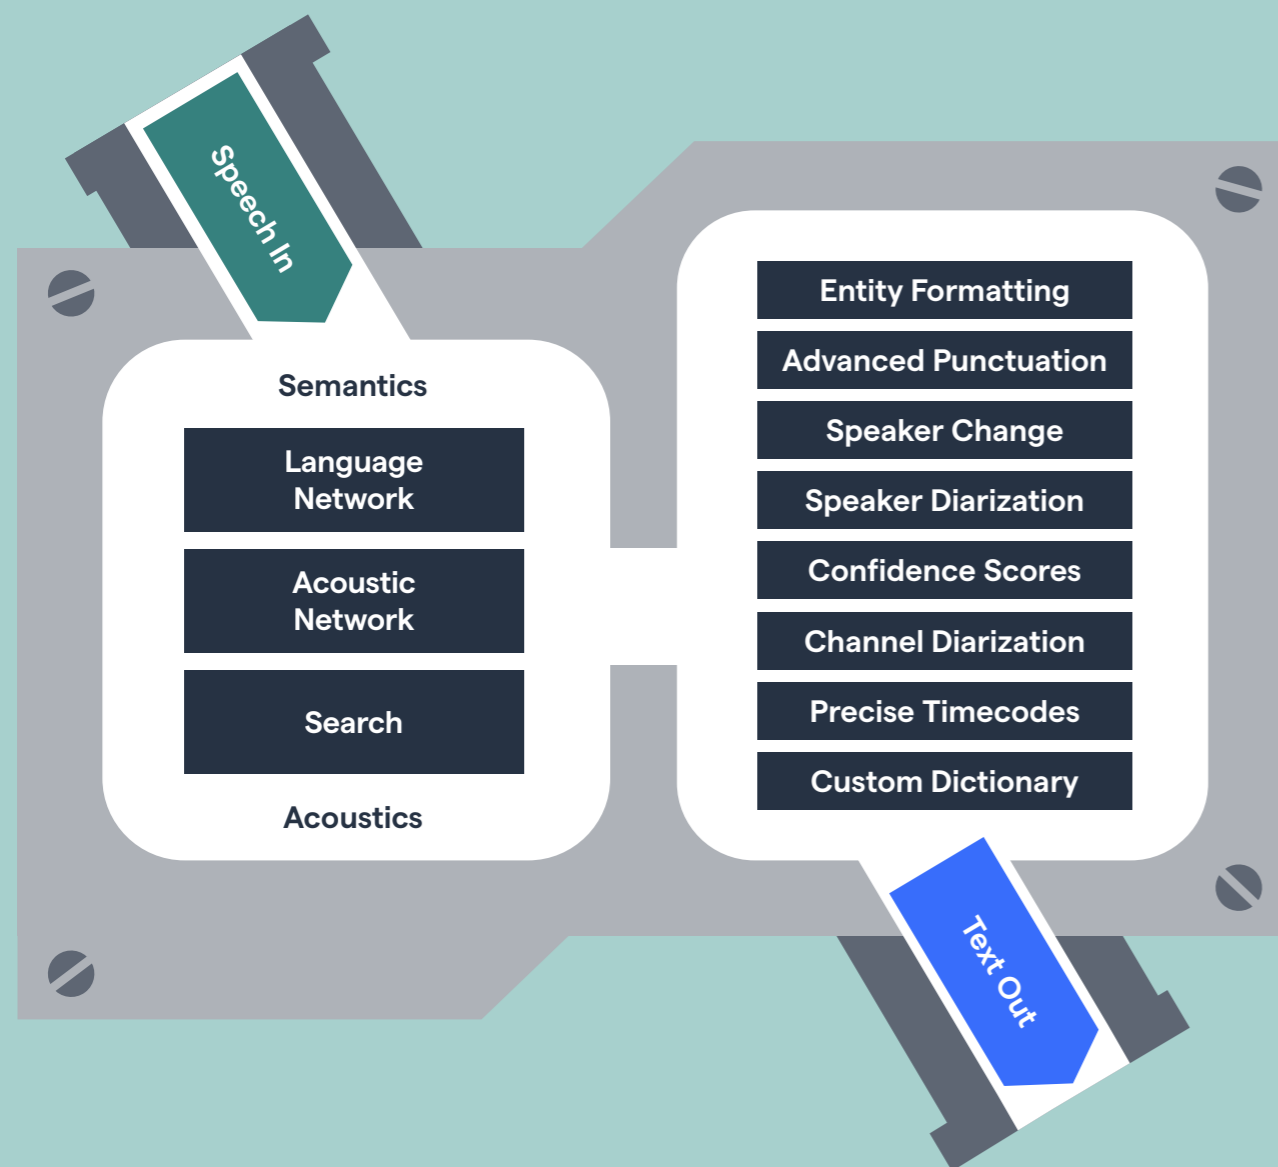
Speech In

Semantics

Language Network

Acoustic Network

Search

Acoustics

Entity Formatting

Advanced Punctuation

Speaker Change

Speaker Diarization

Confidence Scores

Channel Diarization

Precise Timecodes

Custom Dictionary

Text Out